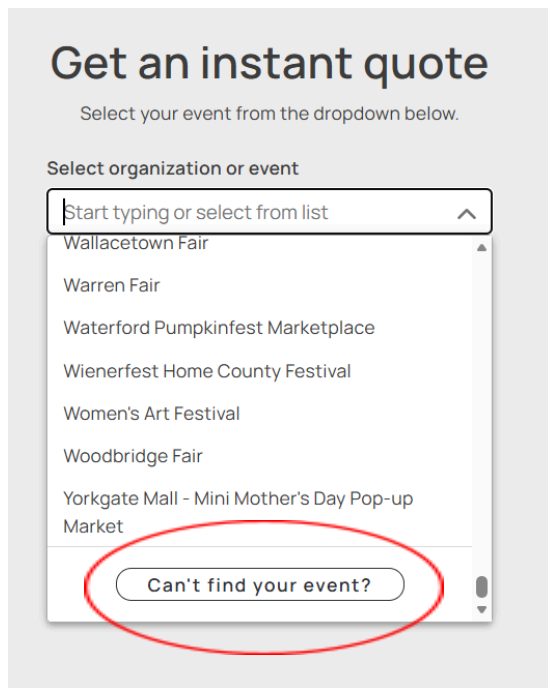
Get an instant quote

Select your event from the dropdown below.

Select organization or event

Start typing or select from list

Wallacetown Fair

Warren Fair

Waterford Pumpkinfest Marketplace

Wienerfest Home County Festival

Women's Art Festival

Woodbridge Fair

Yorkgate Mall - Mini Mother's Day Pop-up Market

Can't find your event?